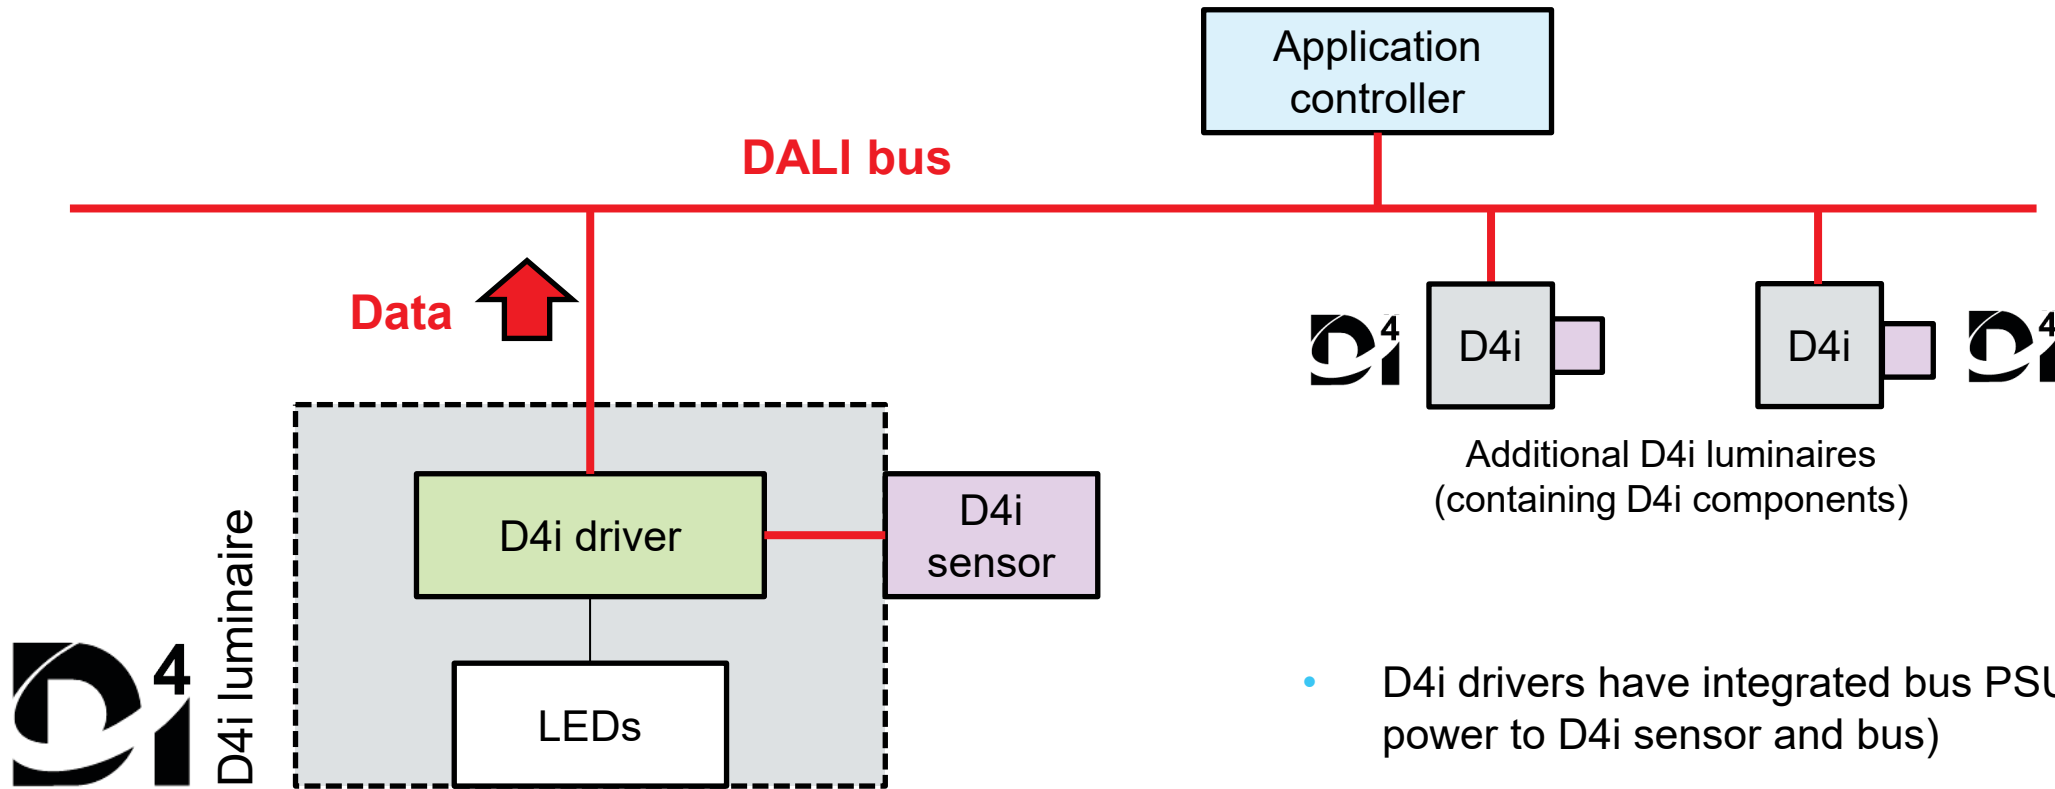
Application controller

DALI bus

Data

D4i

D4i

Additional D4i luminaires (containing D4i components)

D4i driver

D4i sensor

LEDs

D4i luminaire

• D4i drivers have integrated bus PSU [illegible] power to D4i sensor and bus)